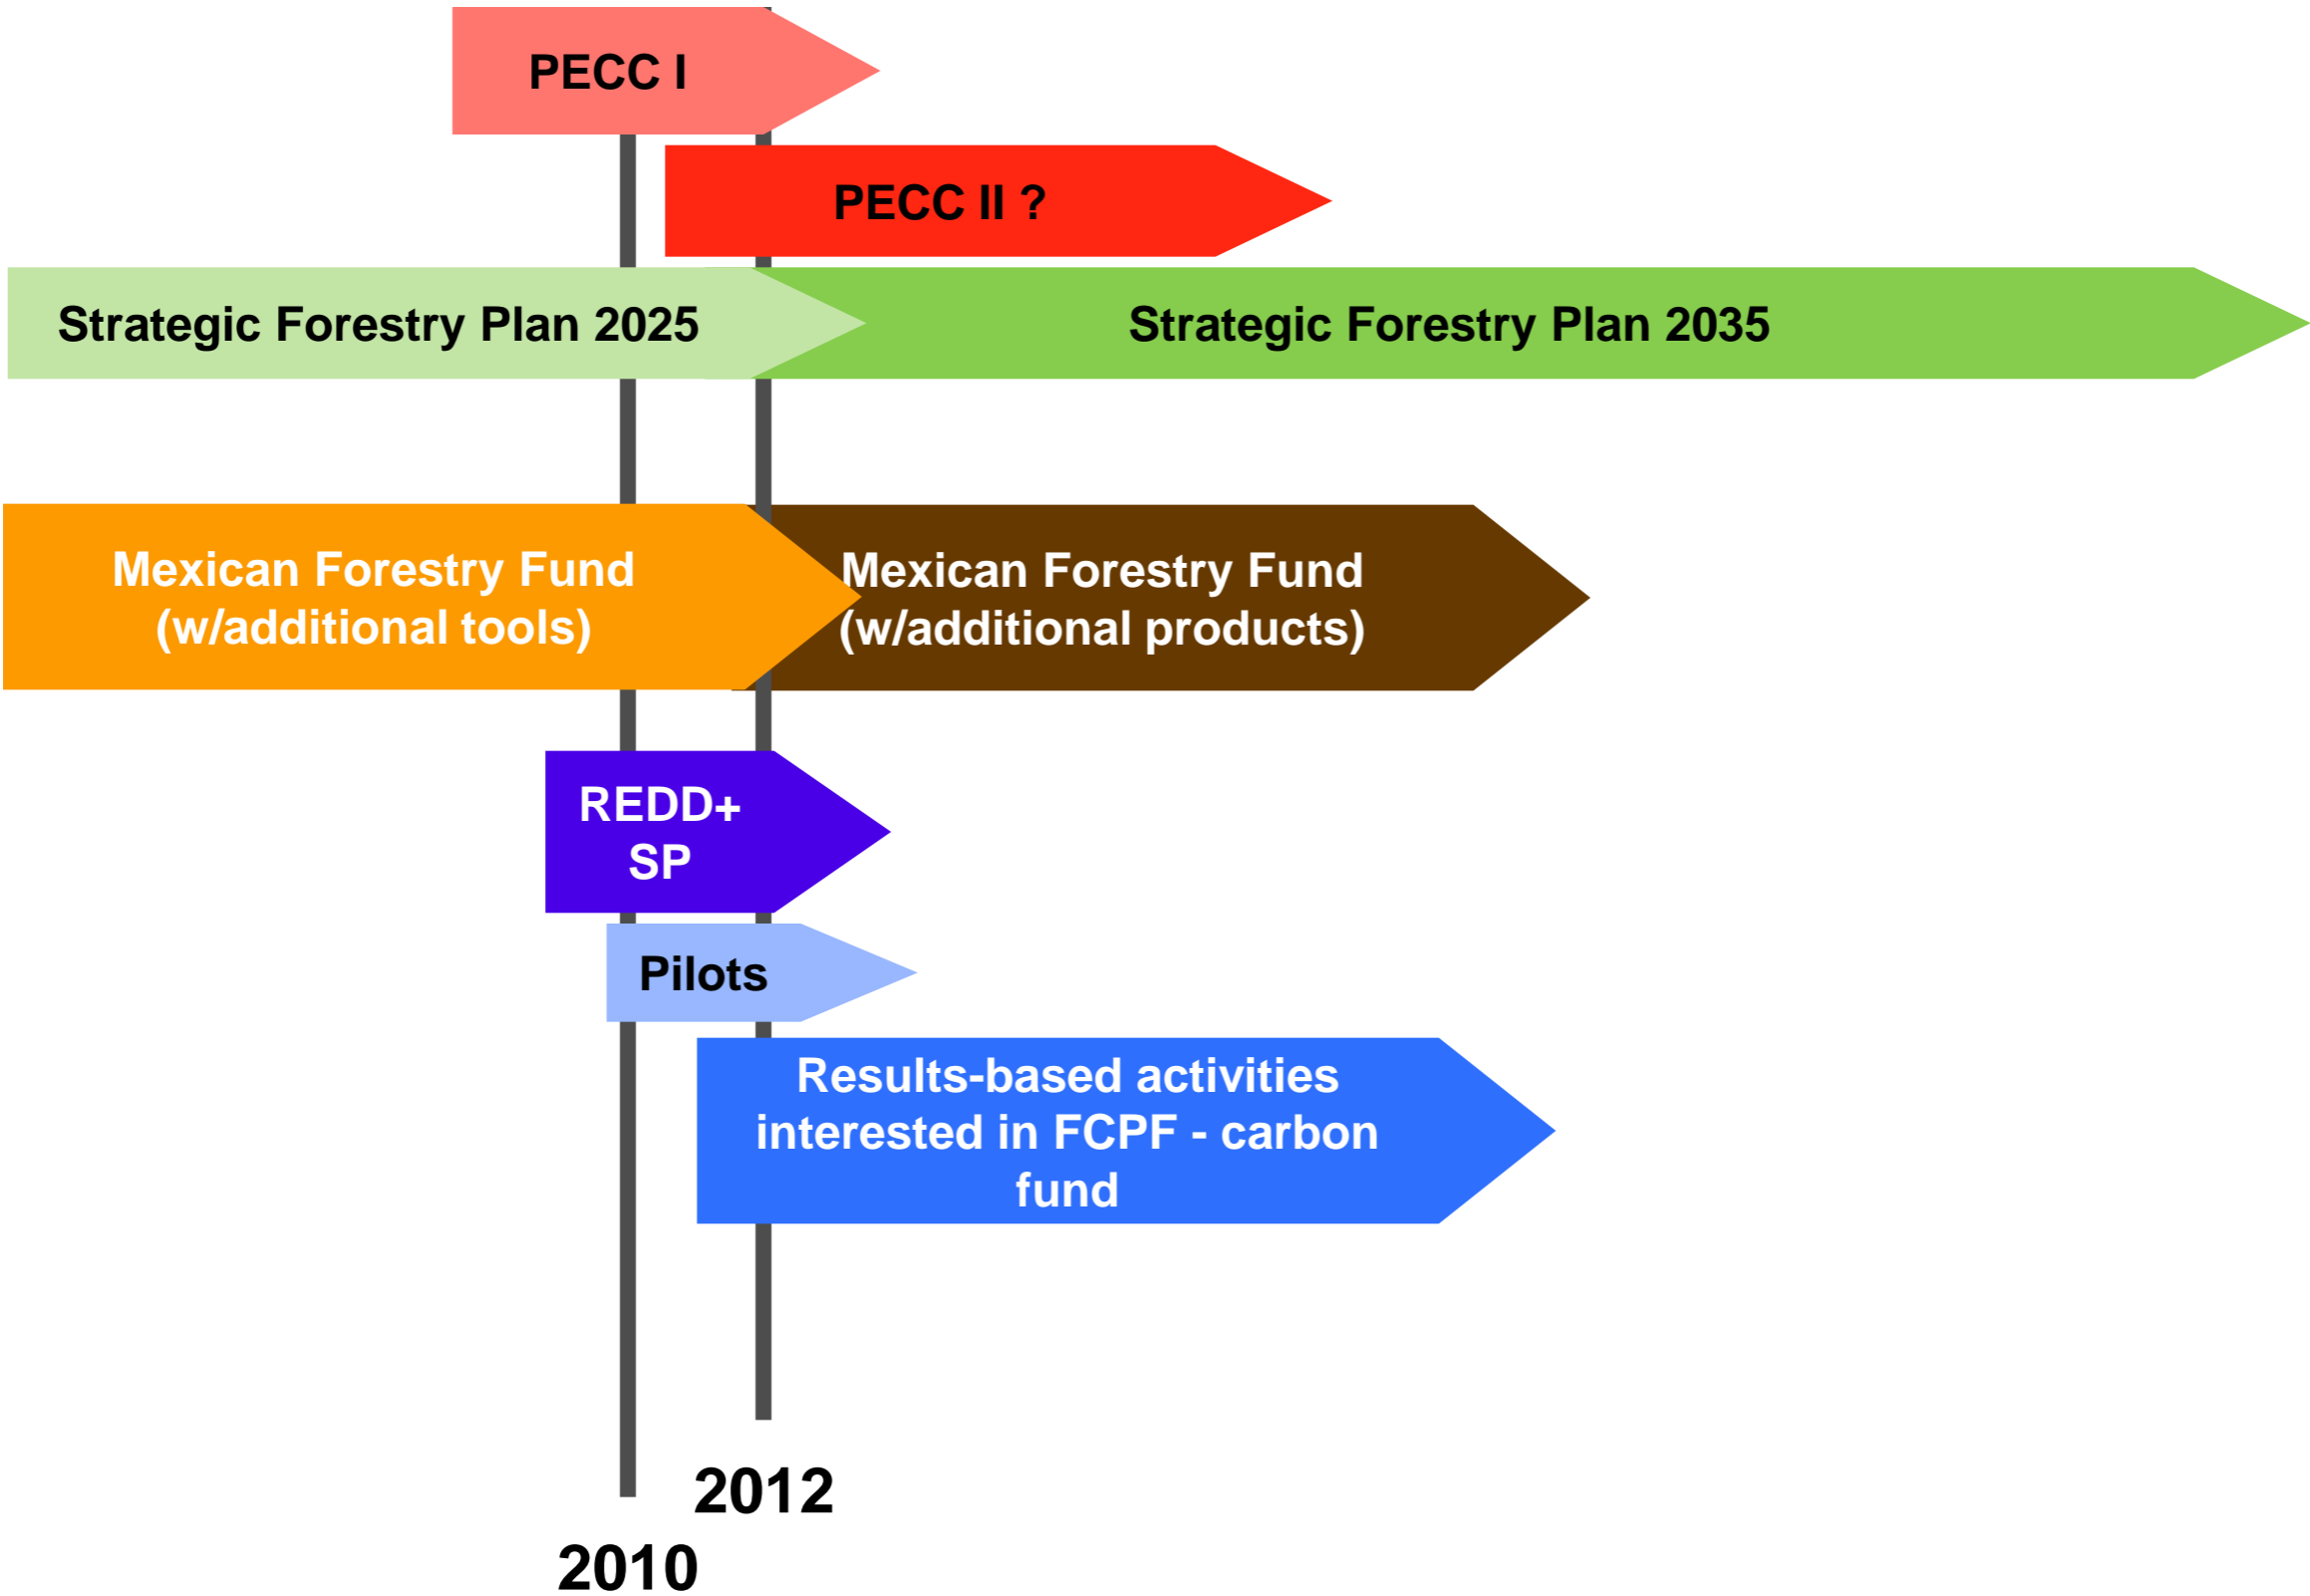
PECC I

PECC II ?

Strategic Forestry Plan 2025

Strategic Forestry Plan 2035

Mexican Forestry Fund (w/additional tools)

Mexican Forestry Fund (w/additional products)

REDD+ SP

Pilots

Results-based activities interested in FCPF - carbon fund

2012

2010